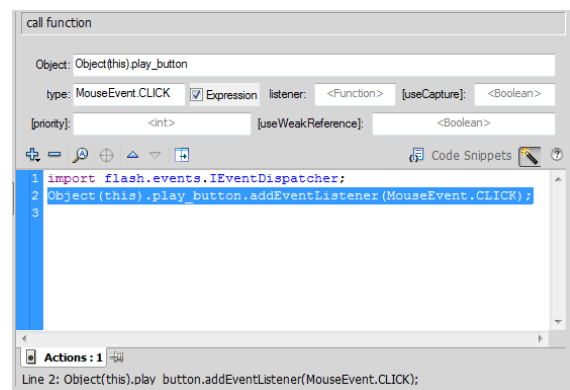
call function

Object: Object(this).play_button

type: MouseEvent.CLICK
Expression
listener: <Function>
[useCapture]: <Boolean>

[priority]: <int>
[useWeakReference]: <Boolean>

Code Snippets

1 import flash.events.IEventDispatcher;
2 Object(this).play_button.addEventListener(MouseEvent.CLICK);
3

Actions : 1

Line 2: Object(this).play_button.addEventListener(MouseEvent.CLICK);